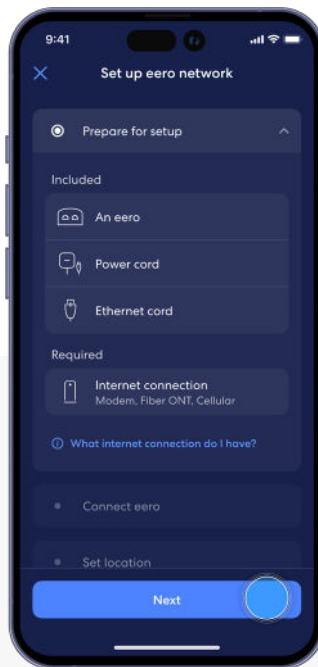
9:41

Set up eero network

Prepare for setup

Included

An eero

Power cord

Ethernet cord

Required

Internet connection
Modem, Fiber ONT, Cellular

What internet connection do I have?

Connect eero

Set location

Next